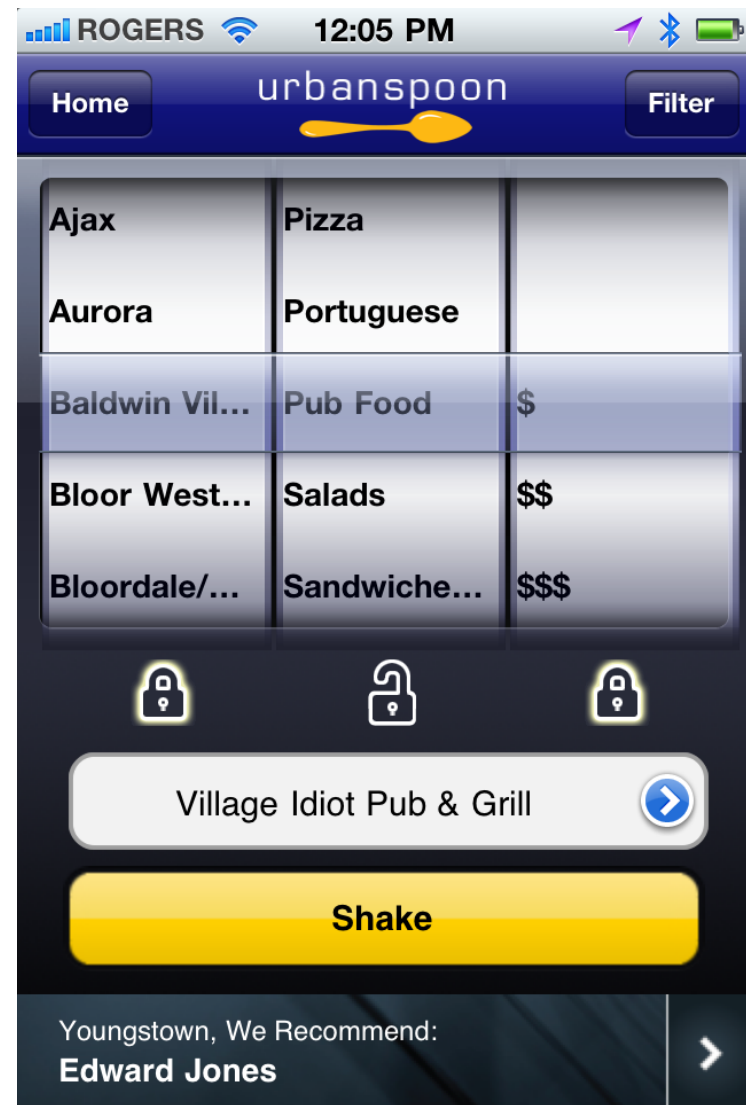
ROGERS 12:05 PM

Home urbanspoon Filter

| Ajax | Pizza | |
|---|---|---|
| Aurora | Portuguese | |
| Baldwin Vil... | Pub Food | $ |
| Bloor West... | Salads | $$ |
| Bloordale/... | Sandwiche... | $$$ |

Village Idiot Pub & Grill

Shake

Youngstown, We Recommend:
Edward Jones